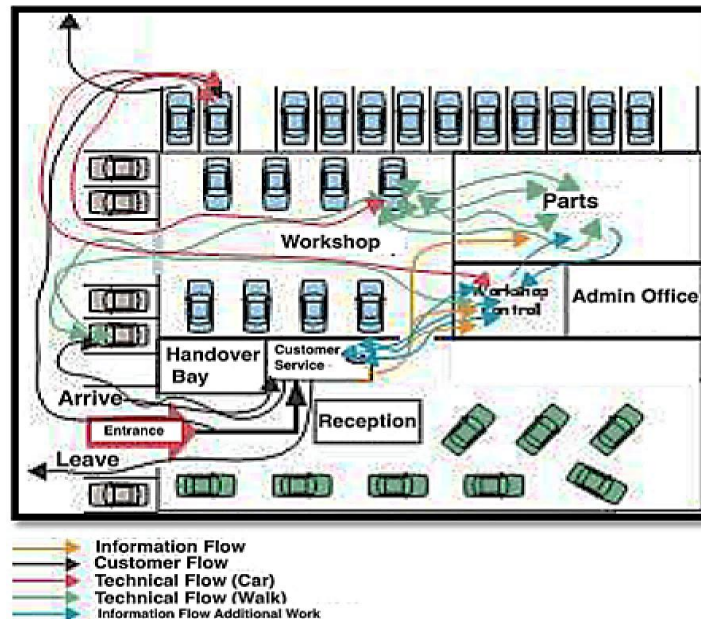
Parts

Workshop

Workshop Control

Admin Office

Handover Bay

Customer Service

Arrive

Entrance

Reception

Leave

Information Flow
Customer Flow
Technical Flow (Car)
Technical Flow (Walk)
Information Flow Additional Work